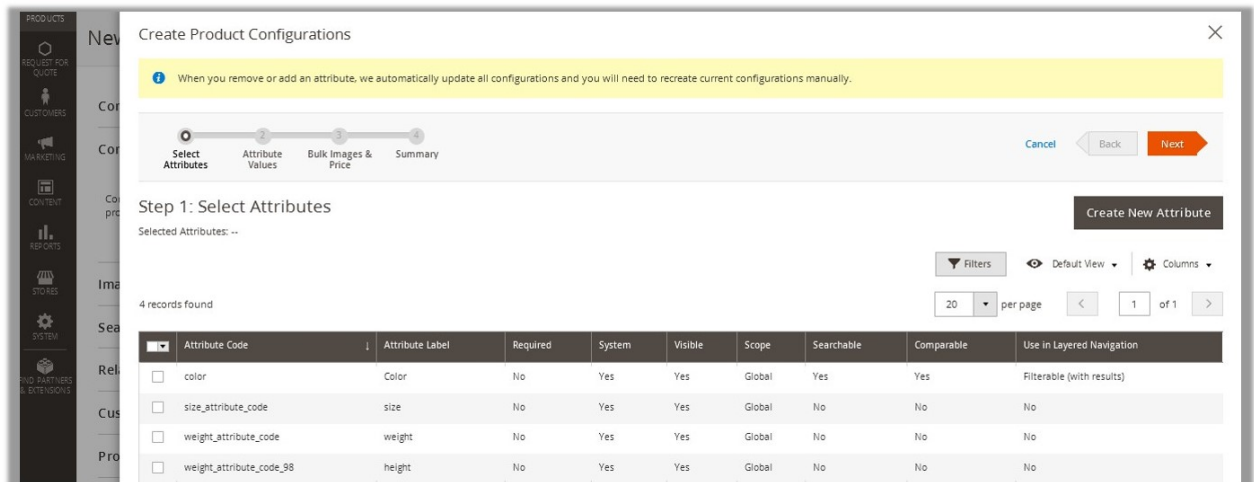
PRODUCTS

REQUEST FOR QUOTE

CUSTOMERS

MARKETING

CONTENT

REPORTS

STORES

SYSTEM

FIND PARTNERS & EXTENSIONS

New

Con

Con

Co pro

Ima

Sea

Rel

Cus

Pro

Create Product Configurations

When you remove or add an attribute, we automatically update all configurations and you will need to recreate current configurations manually.

Select Attributes

2 Attribute Values

3 Bulk Images & Price

4 Summary

Cancel

Back

Next

Step 1: Select Attributes

Selected Attributes: --

Create New Attribute

Filters

Default View

Columns

4 records found

20 per page

1 of 1

| | Attribute Code | Attribute Label | Required | System | Visible | Scope | Searchable | Comparable | Use in Layered Navigation |
|---|---|---|---|---|---|---|---|---|---|
| | color | Color | No | Yes | Yes | Global | Yes | Yes | Filterable (with results) |
| | size_attribute_code | size | No | Yes | Yes | Global | No | No | No |
| | weight_attribute_code | weight | No | Yes | Yes | Global | No | No | No |
| | weight_attribute_code_98 | height | No | Yes | Yes | Global | No | No | No |